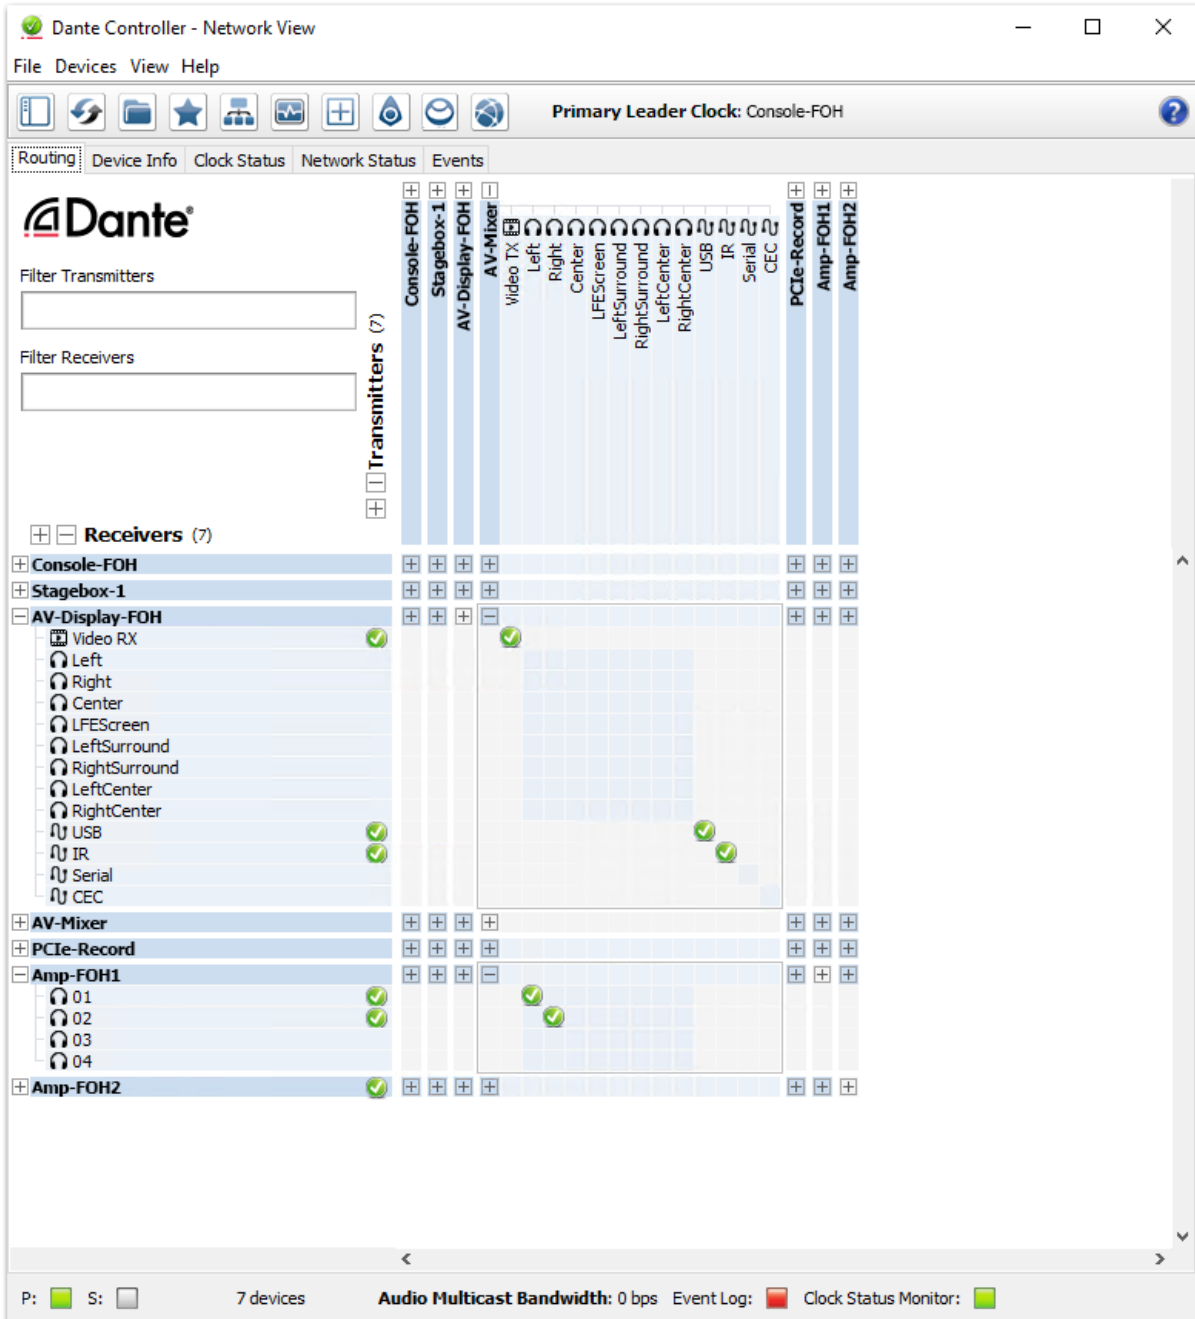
Dante Controller - Network View

File Devices View Help

Primary Leader Clock: Console-FOH

Routing | Device Info | Clock Status | Network Status | Events

Dante

Filter Transmitters

Filter Receivers

Transmitters (7)

Console-FOH
Stagebox-1
AV-Display-FOH
AV-Mixer
Video TX
Left
Right
Center
LFEScreen
LeftSurround
RightSurround
LeftCenter
RightCenter
USB
IR
Serial
CEC
PCIe-Record
Amp-FOH1
Amp-FOH2

Receivers (7)

Console-FOH
Stagebox-1
AV-Display-FOH
Video RX
Left
Right
Center
LFEScreen
LeftSurround
RightSurround
LeftCenter
RightCenter
USB
IR
Serial
CEC
AV-Mixer
PCIe-Record
Amp-FOH1
01
02
03
04
Amp-FOH2

P: S: 7 devices Audio Multicast Bandwidth: 0 bps Event Log: Clock Status Monitor: